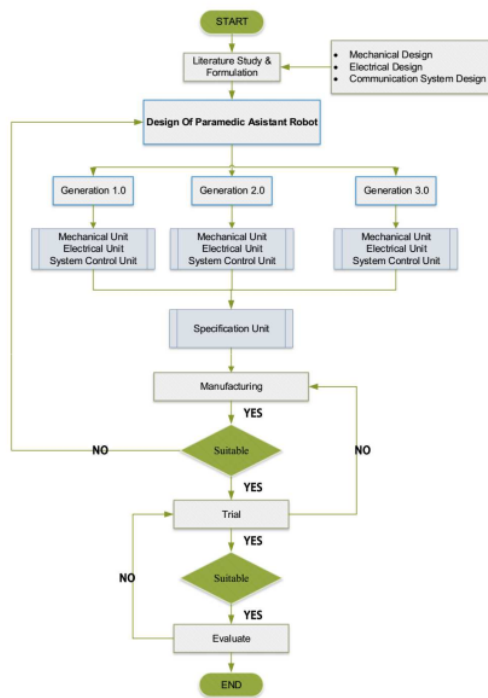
START

Literature Study & Formulation

- Mechanical Design
- Electrical Design
- Communication System Design

Design Of Paramedic Asistant Robot

Generation 1.0

Generation 2.0

Generation 3.0

Mechanical Unit
Electrical Unit
System Control Unit

Mechanical Unit
Electrical Unit
System Control Unit

Mechanical Unit
Electrical Unit
System Control Unit

Specification Unit

Manufacturing

YES

NO

Suitable

NO

YES

Trial

YES

NO

Suitable

YES

Evaluate

END